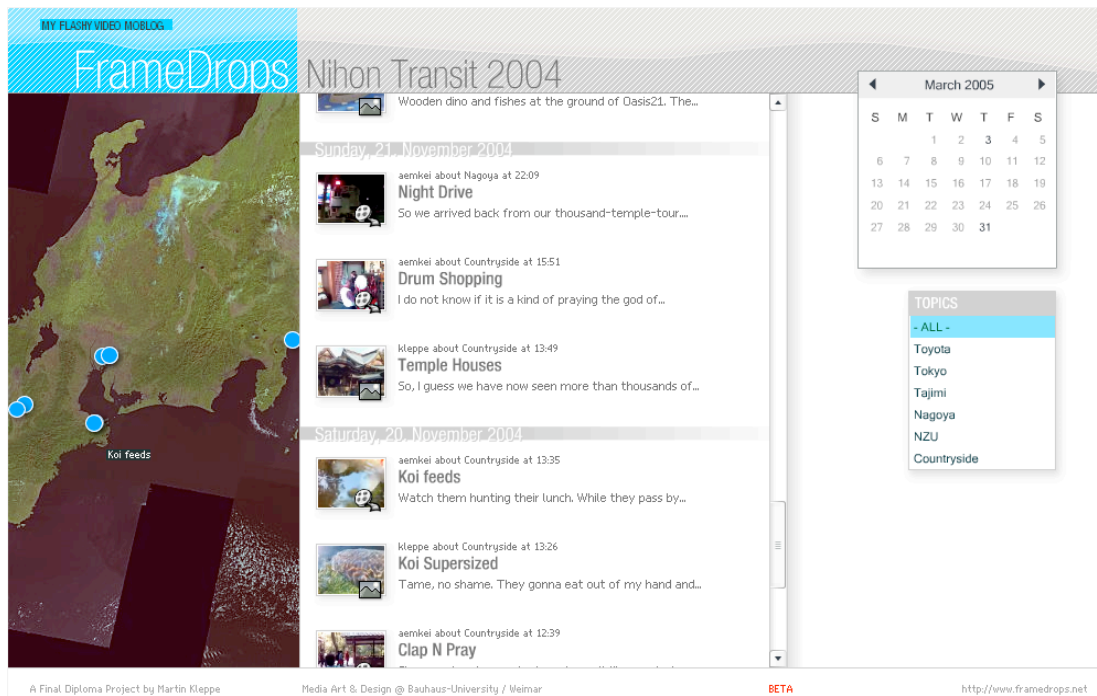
MY FLASHY VIDEO MOBLOG

FrameDrops Nihon Transit 2004

Koi feeds

Wooden dino and fishes at the ground of Oasis21. The...

Sunday, 21. November 2004

aemkei about Nagoya at 22:09
Night Drive
So we arrived back from our thousand-temple-tour...

aemkei about Countryside at 15:51
Drum Shopping
I do not know if it is a kind of praying the god of...

kleppe about Countryside at 13:49
Temple Houses
So, I guess we have now seen more than thousands of...

Saturday, 20. November 2004

aemkei about Countryside at 13:35
Koi feeds
Watch them hunting their lunch. While they pass by...

kleppe about Countryside at 13:26
Koi Supersized
Tame, no shame. They gonna eat out of my hand and...

aemkei about Countryside at 12:39
Clap N Pray
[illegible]

March 2005

| S | M | T | W | T | F | S |
|---|---|---|---|---|---|---|
| | | 1 | 2 | 3 | 4 | 5 |
| 6 | 7 | 8 | 9 | 10 | 11 | 12 |
| 13 | 14 | 15 | 16 | 17 | 18 | 19 |
| 20 | 21 | 22 | 23 | 24 | 25 | 26 |
| 27 | 28 | 29 | 30 | 31 | | |

TOPICS
- ALL -
Toyota
Tokyo
Tajimi
Nagoya
NZU
Countryside

A Final Diploma Project by Martin Kleppe
Media Art & Design @ Bauhaus-University / Weimar
BETA
http://www.framedrops.net